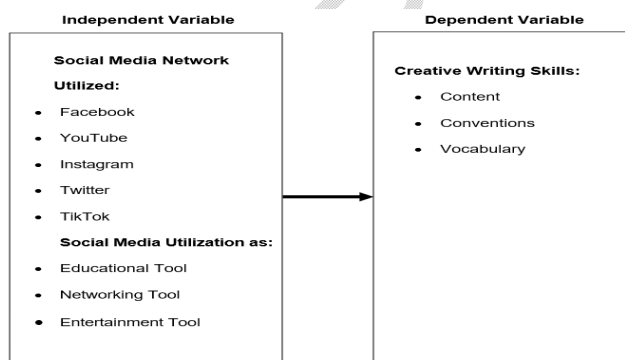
Independent Variable

Social Media Network Utilized:

- Facebook
- YouTube
- Instagram
- Twitter
- TikTok

Social Media Utilization as:

- Educational Tool
- Networking Tool
- Entertainment Tool

Dependent Variable

Creative Writing Skills:

- Content
- Conventions
- Vocabulary